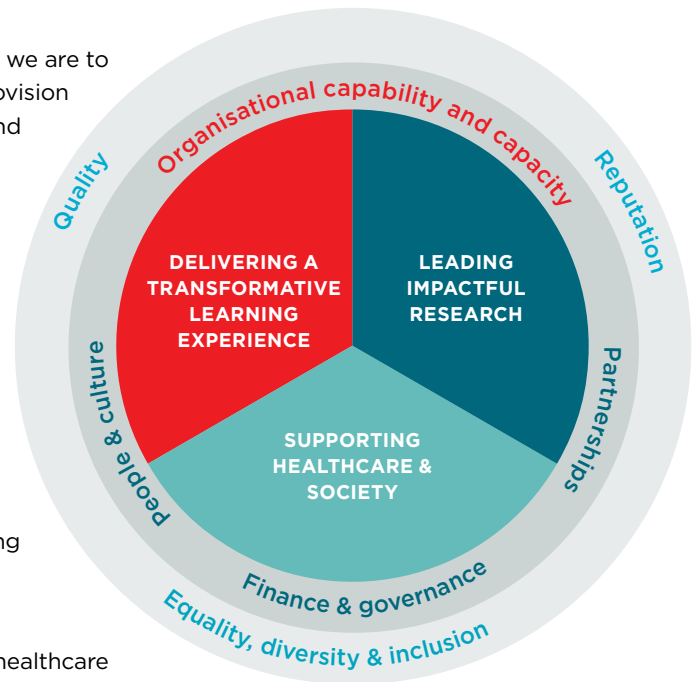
we are to
ovision
nd

Organisational capability and capacity

Quality

Reputation

DELIVERING A TRANSFORMATIVE LEARNING EXPERIENCE

LEADING IMPACTFUL RESEARCH

SUPPORTING HEALTHCARE & SOCIETY

People & culture

Partnerships

Finance & governance

Equality, diversity & inclusion

ng

healthcare